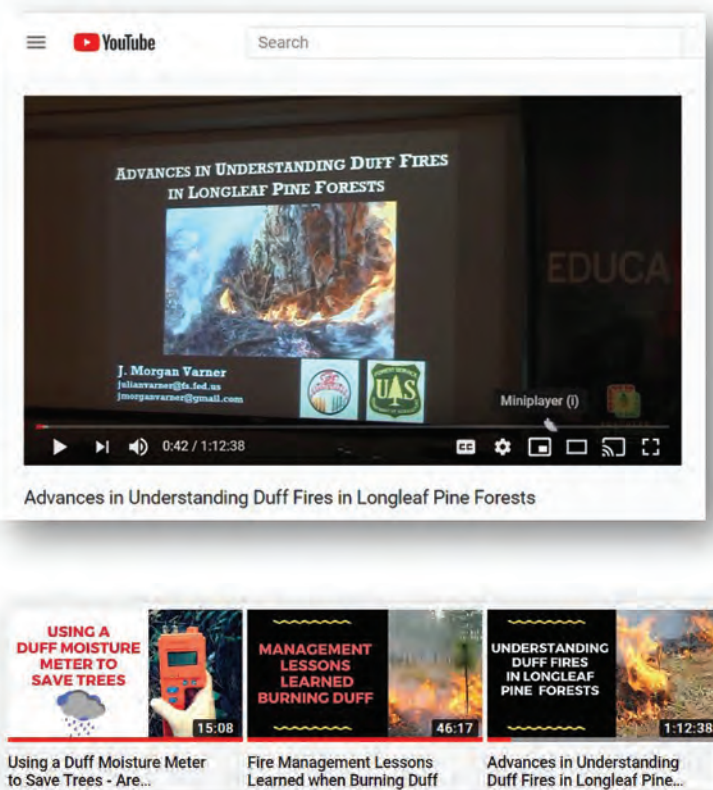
YouTube

Search

ADVANCES IN UNDERSTANDING DUFF FIRES IN LONGLEAF PINE FORESTS

J. Morgan Varner
julianvarner@fs.fed.us
jmorganvarner@gmail.com

EDUCA

Miniplayer (i)

0:42 / 1:12:38

Advances in Understanding Duff Fires in Longleaf Pine Forests

USING A DUFF MOISTURE METER TO SAVE TREES

15:08

Using a Duff Moisture Meter to Save Trees - Are...

MANAGEMENT LESSONS LEARNED BURNING DUFF

46:17

Fire Management Lessons Learned when Burning Duff

UNDERSTANDING DUFF FIRES IN LONGLEAF PINE FORESTS

1:12:38

Advances in Understanding Duff Fires in Longleaf Pine...